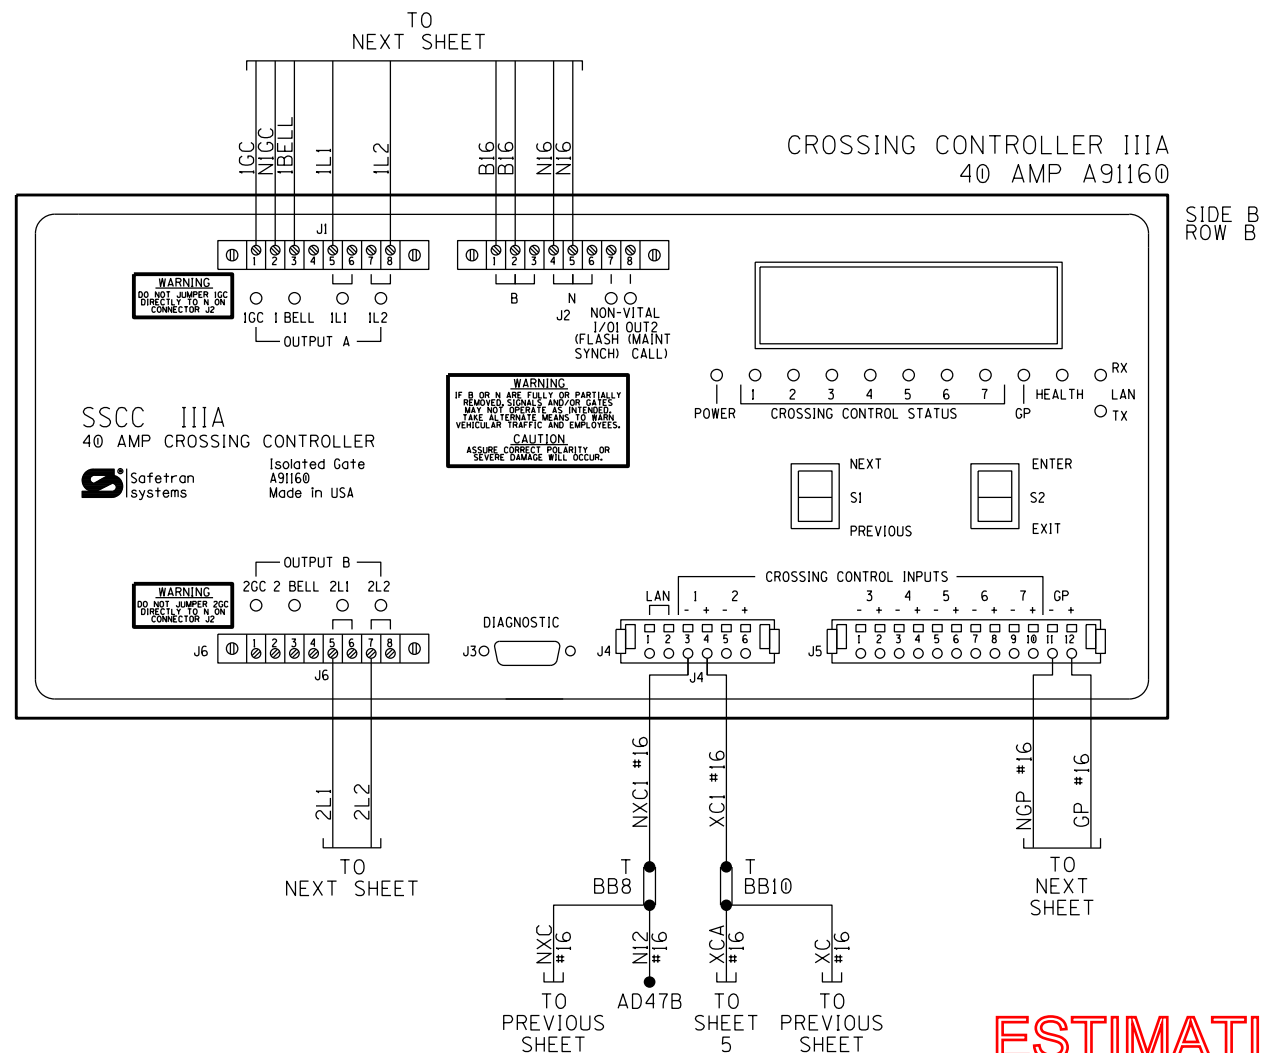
TO
NEXT SHEET

1GC N1GC 1BELL 1L1 1L2 B16 B16 N16 N16

CROSSING CONTROLLER IIIA
40 AMP A91160

SIDE B
ROW B

J1
1 2 3 4 5 6 7 8
1 2 3 4 5 6 7 8

WARNING
DO NOT JUMPER 1GC DIRECTLY TO N ON CONNECTOR J2

1GC 1 BELL 1L1 1L2
OUTPUT A

B N
J2 NON-VITAL I/O1 OUT2 (FLASH (MAINT SYNCH) CALL)

WARNING
IF B OR N ARE FULLY OR PARTIALLY REMOVED, SIGNALS AND/OR GATES MAY NOT OPERATE AS INTENDED. TAKE ALTERNATE MEANS TO WARN VEHICULAR TRAFFIC AND EMPLOYEES.
CAUTION
ASSURE CORRECT POLARITY OR SEVERE DAMAGE WILL OCCUR.

RX
POWER 1 2 3 4 5 6 7 HEALTH LAN
CROSSING CONTROL STATUS GP TX

SSCC IIIA
40 AMP CROSSING CONTROLLER

Safetran systems
Isolated Gate
A91160
Made in USA

NEXT
S1
PREVIOUS

ENTER
S2
EXIT

OUTPUT B
2GC 2 BELL 2L1 2L2

WARNING
DO NOT JUMPER 2GC DIRECTLY TO N ON CONNECTOR J2

J6 1 2 3 4 5 6 7 8
J6

DIAGNOSTIC
J3

CROSSING CONTROL INPUTS
LAN 1 2 3 4 5 6 7 GP
- + - + - + - + - + - + - + - +
J4 1 2 3 4 5 6
J5 1 2 3 4 5 6 7 8 9 10 11 12
J4

2L1 2L2
TO
NEXT SHEET

NXC1 #16 XC1 #16 NGP #16 GP #16

T
BB8
T
BB10

TO
NEXT
SHEET

NXC #16 N12 #16 XCA #16 XC #16

TO PREVIOUS SHEET
AD47B
TO SHEET 5
TO PREVIOUS SHEET

ESTIMATI